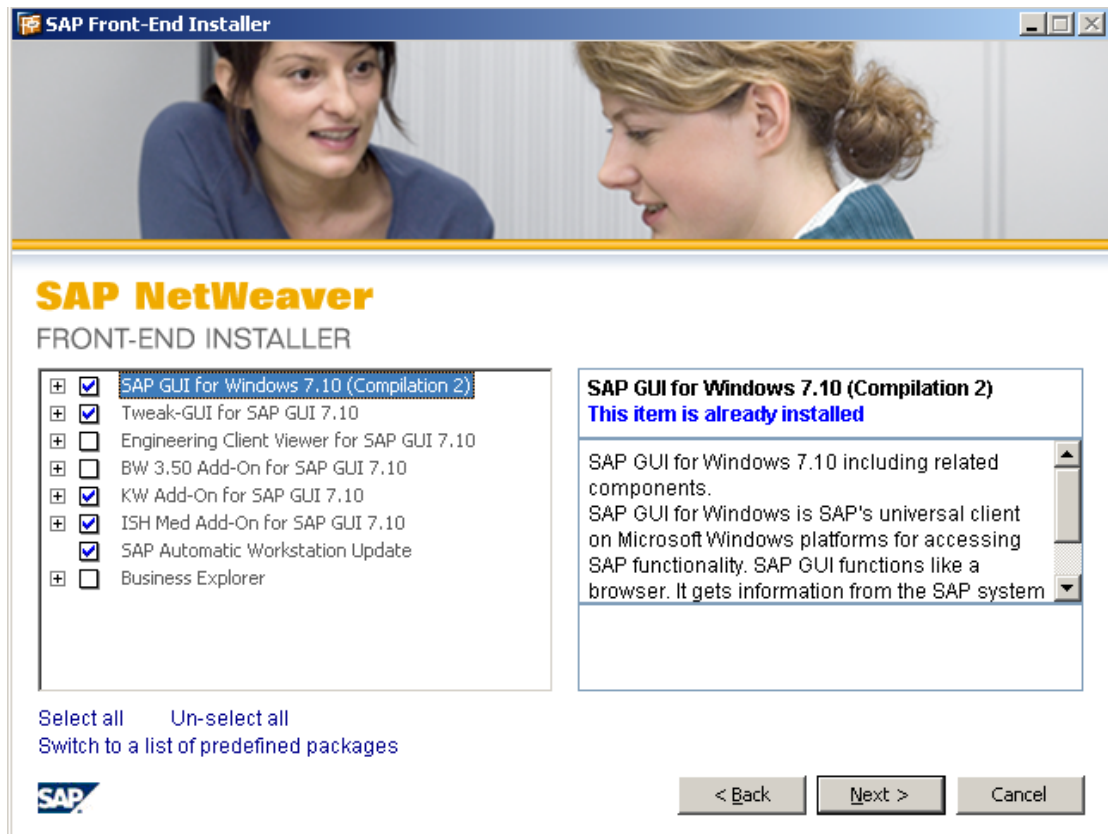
SAP Front-End Installer

SAP NetWeaver
FRONT-END INSTALLER

SAP GUI for Windows 7.10 (Compilation 2)
Tweak-GUI for SAP GUI 7.10
Engineering Client Viewer for SAP GUI 7.10
BW 3.50 Add-On for SAP GUI 7.10
KW Add-On for SAP GUI 7.10
ISH Med Add-On for SAP GUI 7.10
SAP Automatic Workstation Update
Business Explorer

SAP GUI for Windows 7.10 (Compilation 2)
This item is already installed

SAP GUI for Windows 7.10 including related components.
SAP GUI for Windows is SAP's universal client on Microsoft Windows platforms for accessing SAP functionality. SAP GUI functions like a browser. It gets information from the SAP system

Select all Un-select all
Switch to a list of predefined packages

SAP

< Back Next > Cancel